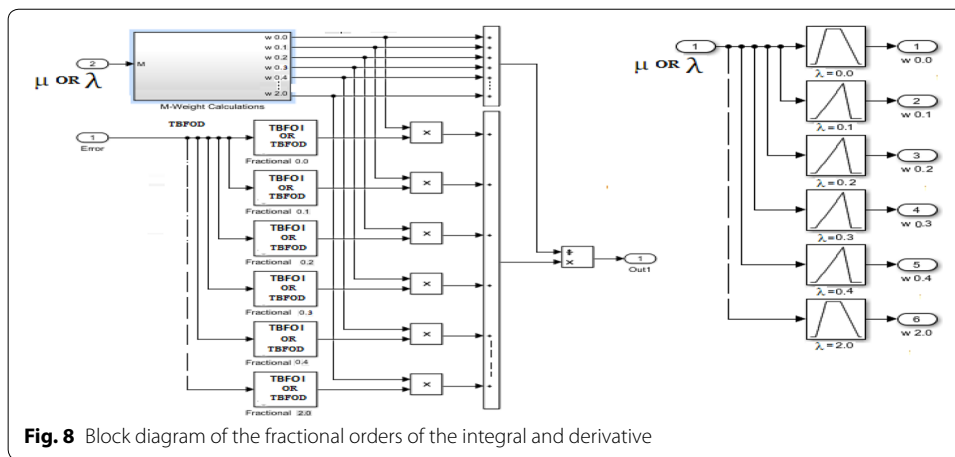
2
μ OR λ
M
w 0.0
w 0.1
w 0.2
w 0.3
w 0.4
w 2.0
M-Weight Calculations

1
Error
TBFOD

TBFOI OR TBFOD
Fractional 0.0
TBFOI OR TBFOD
Fractional 0.1
TBFOI OR TBFOD
Fractional 0.2
TBFOI OR TBFOD
Fractional 0.3
TBFOI OR TBFOD
Fractional 0.4
TBFOI OR TBFOD
Fractional 2.0

×
×
×
×
×
×

÷
×
1
Out1

1
μ OR λ
λ = 0.0
1
w 0.0
λ = 0.1
2
w 0.1
λ = 0.2
3
w 0.2
λ = 0.3
4
w 0.3
λ = 0.4
5
w 0.4
λ = 2.0
6
w 2.0

**Fig. 8** Block diagram of the fractional orders of the integral and derivative